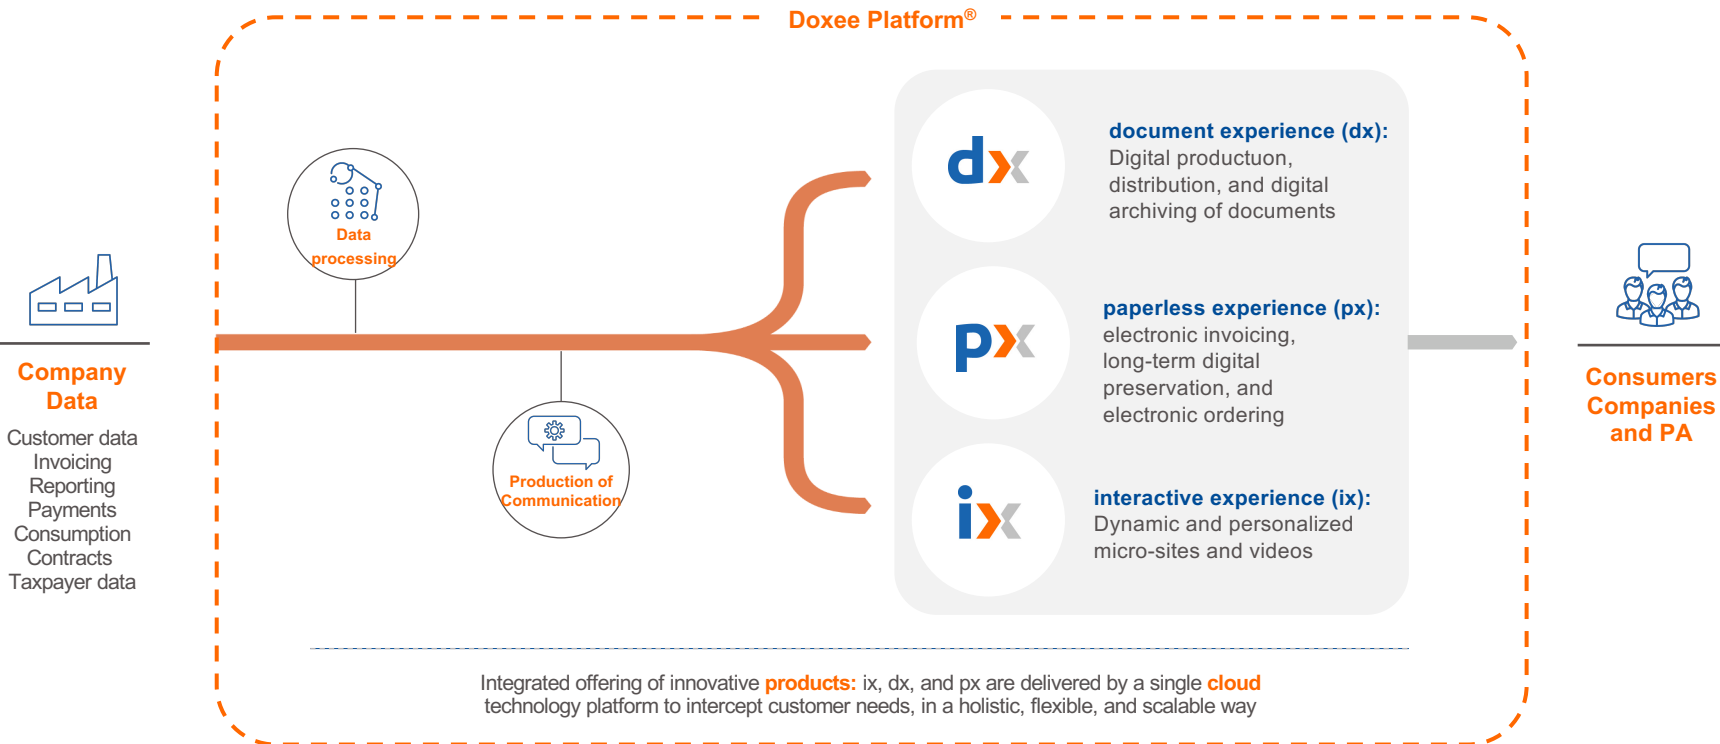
Doxee Platform®

Company Data

Customer data
Invoicing
Reporting
Payments
Consumption
Contracts
Taxpayer data

Data processing

Production of Communication

dx

document experience (dx):
Digital productuon, distribution, and digital archiving of documents

px

paperless experience (px):
electronic invoicing, long-term digital preservation, and electronic ordering

ix

interactive experience (ix):
Dynamic and personalized micro-sites and videos

Consumers
Companies
and PA

Integrated offering of innovative products: ix, dx, and px are delivered by a single cloud technology platform to intercept customer needs, in a holistic, flexible, and scalable way